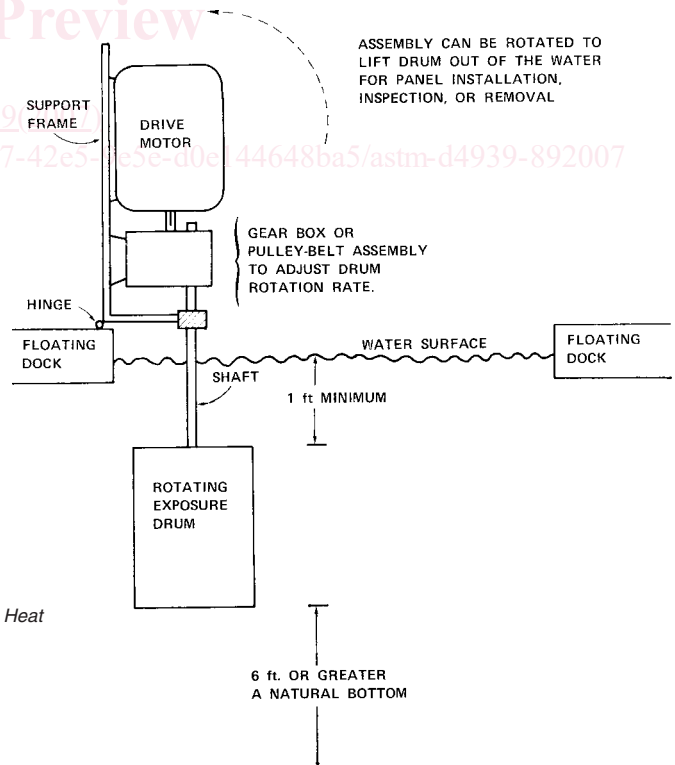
Preview

ASSEMBLY CAN BE ROTATED TO LIFT DRUM OUT OF THE WATER FOR PANEL INSTALLATION, INSPECTION, OR REMOVAL

SUPPORT FRAME

DRIVE MOTOR

7-42e5-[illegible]e-d0e144648ba5/astm-d4939-892007

GEAR BOX OR PULLEY-BELT ASSEMBLY TO ADJUST DRUM ROTATION RATE.

HINGE

FLOATING DOCK

WATER SURFACE

FLOATING DOCK

SHAFT

1 ft MINIMUM

ROTATING EXPOSURE DRUM

Heat

6 ft. OR GREATER A NATURAL BOTTOM